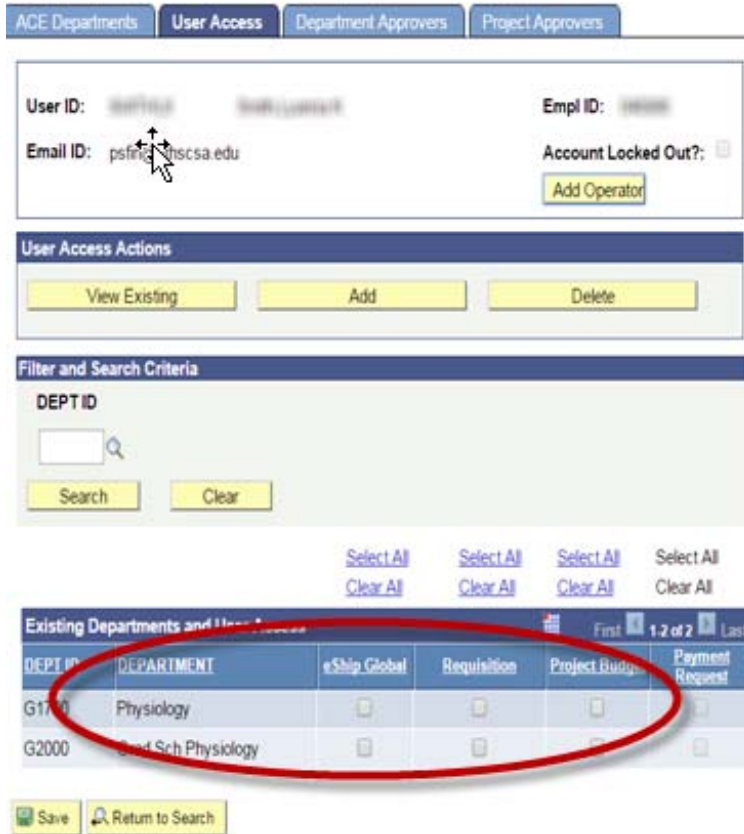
ACE Departments | User Access | Department Approvers | Project Approvers

User ID: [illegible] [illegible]
Empl ID: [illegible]
Email ID: psfin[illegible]hscsa.edu
Account Locked Out?:
Add Operator

User Access Actions
View Existing | Add | Delete

Filter and Search Criteria
DEPT ID
Search | Clear

Select All | Select All | Select All | Select All
Clear All | Clear All | Clear All | Clear All

Existing Departments and User Access | First 1-2 of 2 Las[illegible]

| DEPT ID | DEPARTMENT | eShip Global | Requisition | Project Budg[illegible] | Payment Request |
|---|---|---|---|---|---|
| G1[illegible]0 | Physiology | | | | |
| G2000 | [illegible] Sch Physiology | | | | |

Save | Return to Search